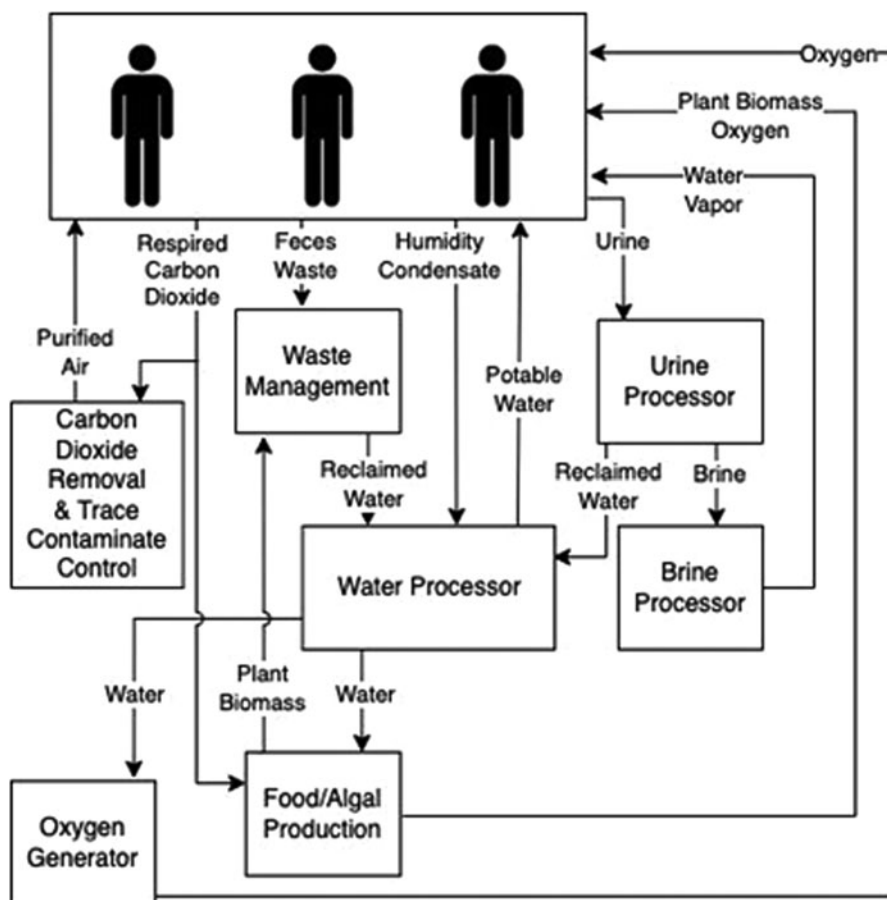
Oxygen

Plant Biomass
Oxygen

Water
Vapor

Respired
Carbon
Dioxide

Feces
Waste

Humidity
Condensate

Urine

Purified
Air

Waste
Management

Potable
Water

Urine
Processor

Carbon
Dioxide
Removal
& Trace
Contaminate
Control

Reclaimed
Water

Reclaimed
Water

Brine

Water Processor

Brine
Processor

Water

Plant
Biomass

Water

Oxygen
Generator

Food/Algal
Production